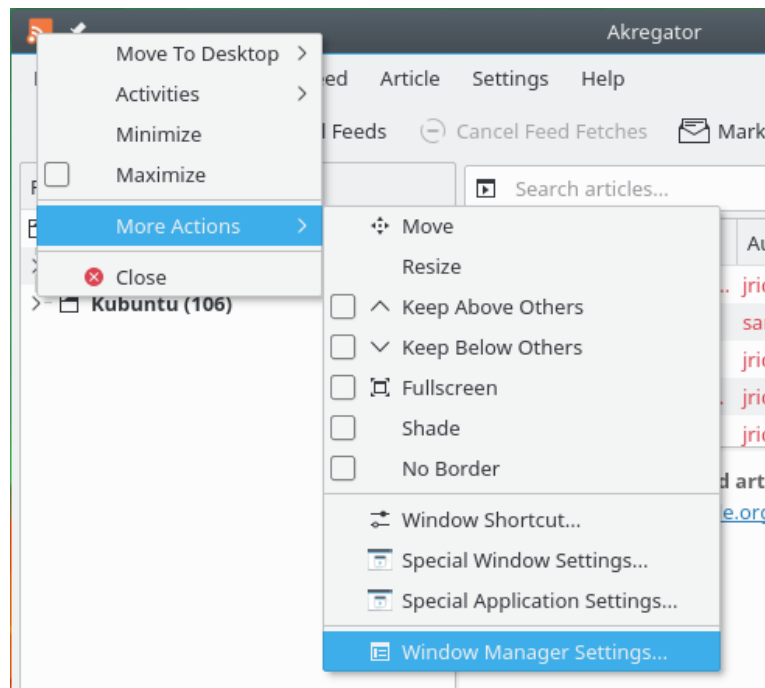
Akregator

Move To Desktop
Activities
Minimize
Maximize
More Actions
Close

ed
Article
Settings
Help
l Feeds
Cancel Feed Fetches
Mark

F
Search articles...
Au

Kubuntu (106)

Move
Resize
Keep Above Others
Keep Below Others
Fullscreen
Shade
No Border
Window Shortcut...
Special Window Settings...
Special Application Settings...
Window Manager Settings...

jric
sar
jric
jric
jric
d art
e.org